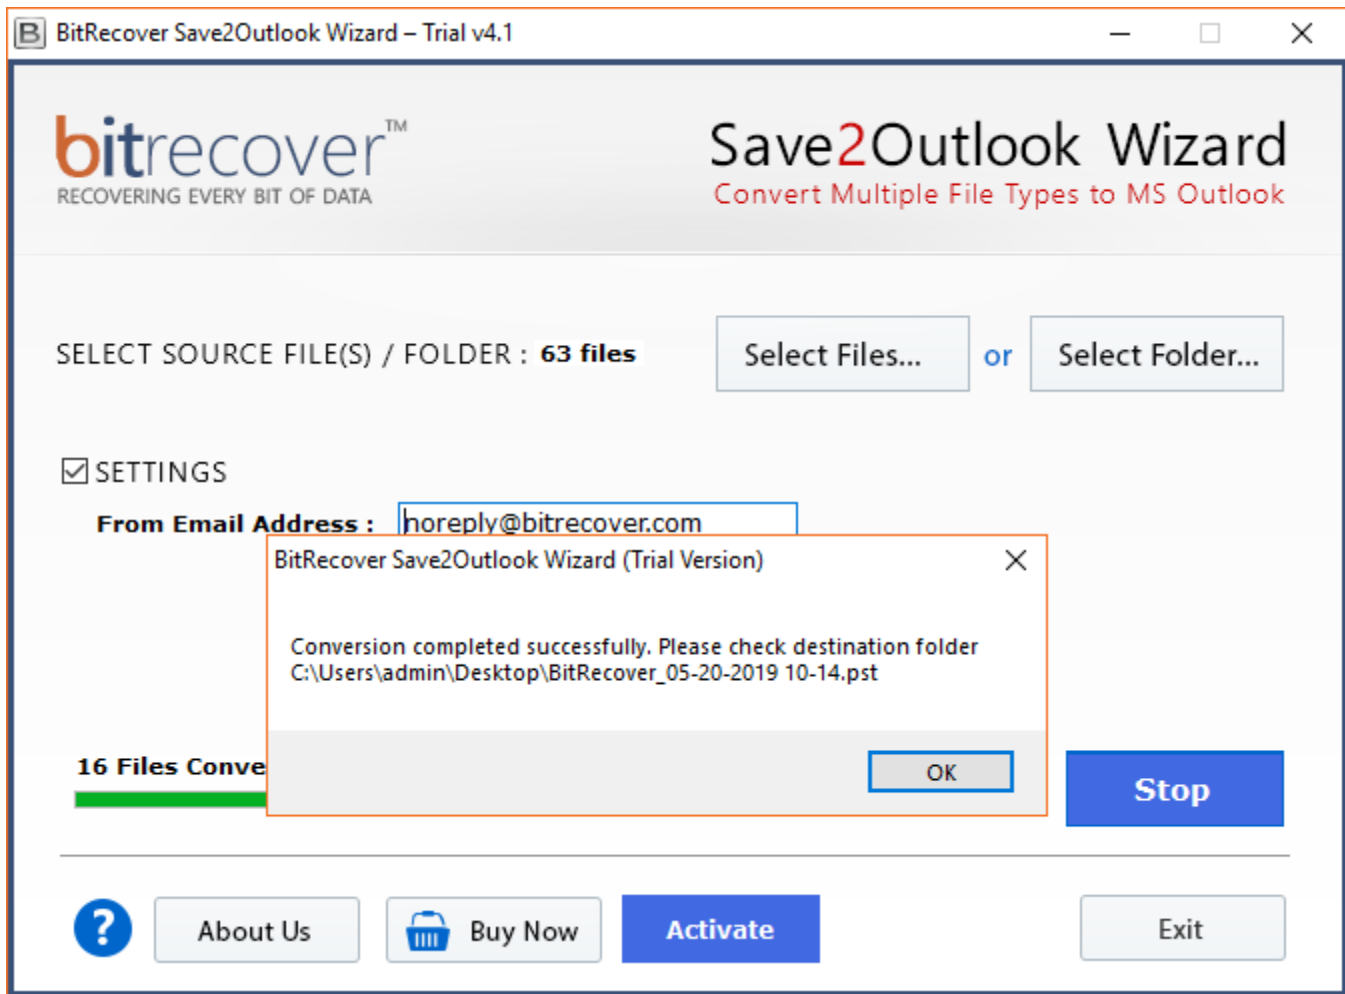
BitRecover Save2Outlook Wizard – Trial v4.1

bitrecover™
RECOVERING EVERY BIT OF DATA

Save2Outlook Wizard
Convert Multiple File Types to MS Outlook

SELECT SOURCE FILE(S) / FOLDER : 63 files

Select Files...

or

Select Folder...

SETTINGS

From Email Address :

noreply@bitrecover.com

BitRecover Save2Outlook Wizard (Trial Version)

Conversion completed successfully. Please check destination folder C:\Users\admin\Desktop\BitRecover_05-20-2019 10-14.pst

OK

16 Files Conve

Stop

?

About Us

Buy Now

Activate

Exit